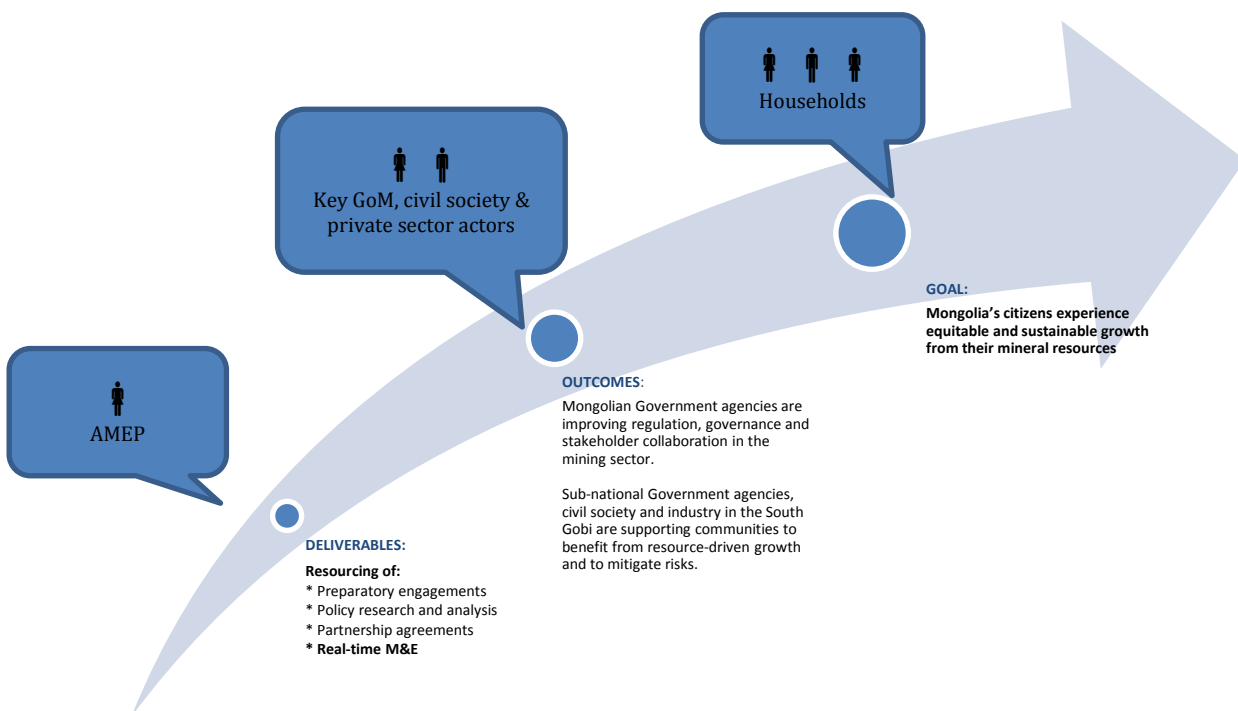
Households

Key GoM, civil society & private sector actors

GOAL:

Mongolia's citizens experience equitable and sustainable growth from their mineral resources

AMEP

OUTCOMES:

Mongolian Government agencies are improving regulation, governance and stakeholder collaboration in the mining sector.

Sub-national Government agencies, civil society and industry in the South Gobi are supporting communities to benefit from resource-driven growth and to mitigate risks.

DELIVERABLES:

Resourcing of:
* Preparatory engagements
* Policy research and analysis
* Partnership agreements
* Real-time M&E